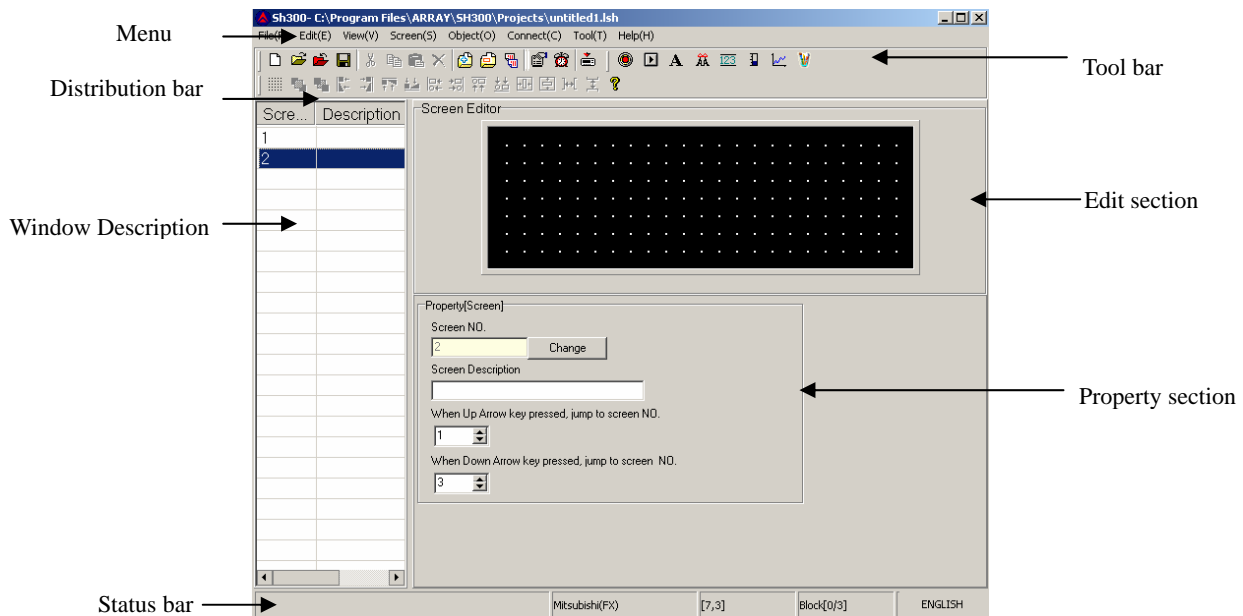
Sh300- C:\Program Files\ARRAY\SH300\Projects\untitled1.lsh

Menu

File(F) Edit(E) View(V) Screen(S) Object(O) Connect(C) Tool(T) Help(H)

Tool bar

Distribution bar

| Scre... | Description |
|---|---|
| 1 | |
| 2 | |

Screen Editor

Edit section

Window Description

Property[Screen]

Screen NO.

2 Change

Screen Description

When Up Arrow key pressed, jump to screen NO.

1

When Down Arrow key pressed, jump to screen NO.

3

Property section

Status bar

Mitsubishi(FX) [7,3] Block[0/3] ENGLISH